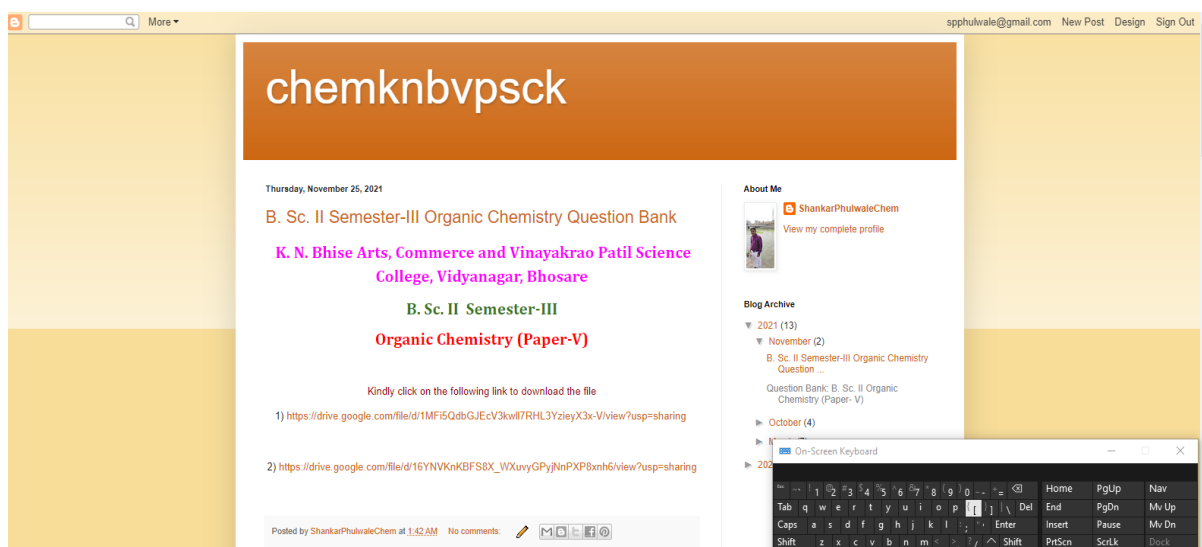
More▾

spphulwale@gmail.com New Post Design Sign Out

chemknbvpsck

Thursday, November 25, 2021

B. Sc. II Semester-III Organic Chemistry Question Bank

K. N. Bhise Arts, Commerce and Vinayakrao Patil Science College, Vidyanagar, Bhosare

B. Sc. II Semester-III

Organic Chemistry (Paper-V)

Kindly click on the following link to download the file

1) https://drive.google.com/file/d/1MFi5QdbGJEcV3kwll7RHL3YzieyX3x-V/view?usp=sharing

2) https://drive.google.com/file/d/16YNVKnKBFS8X_WXuvyGPyjNnPXP8xnh6/view?usp=sharing

Posted by ShankarPhulwaleChem at 1:42 AM No comments:

About Me

ShankarPhulwaleChem

View my complete profile

Blog Archive

▼ 2021 (13)

▼ November (2)

B. Sc. II Semester-III Organic Chemistry Question ...

Question Bank: B. Sc. II Organic Chemistry (Paper- V)

► October (4)

► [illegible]

► 202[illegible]

On-Screen Keyboard

Esc ~ ` 1 2 3 4 5 6 7 8 9 0 - = ⌫ Home PgUp Nav

Tab q w e r t y u i o p [ ] \ Del End PgDn Mv Up

Caps a s d f g h j k l ; ' Enter Insert Pause Mv Dn

Shift z x c v b n m < > ? ^ Shift PrtScn ScrLk Dock